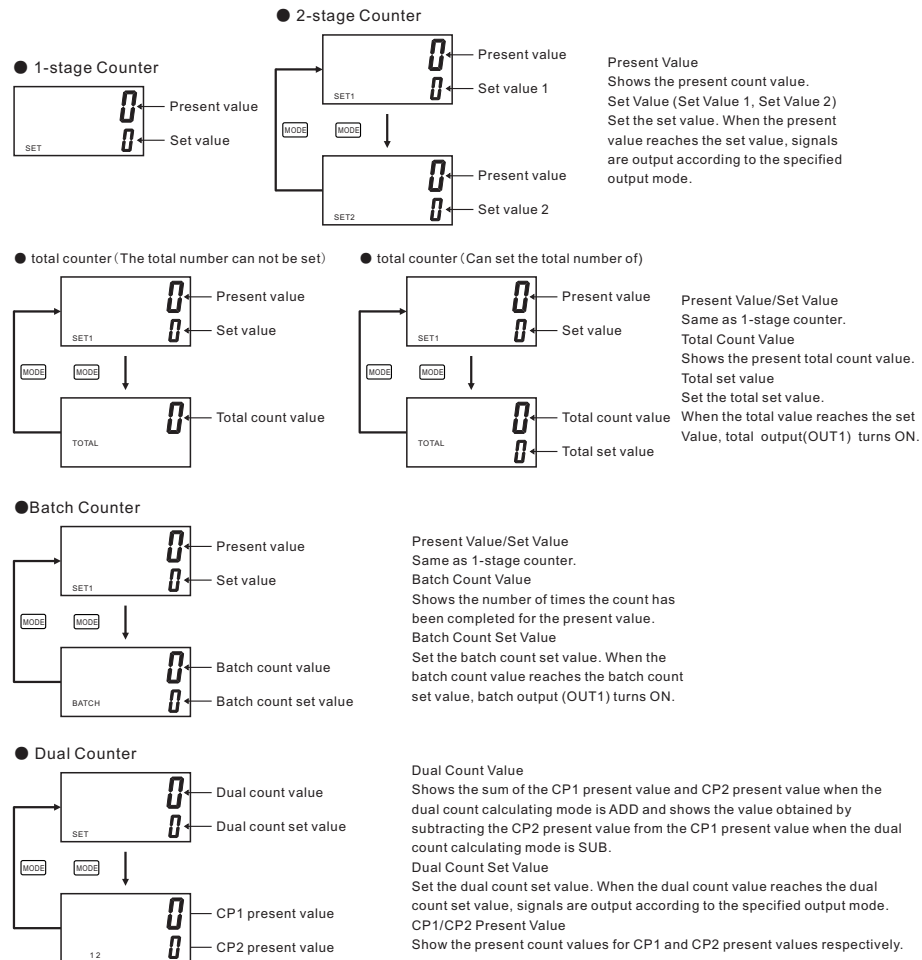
● 1-stage Counter

0 Present value
0 Set value
SET

● 2-stage Counter

0 Present value
0 Set value 1
SET1

MODE MODE

0 Present value
0 Set value 2
SET2

Present Value
Shows the present count value.
Set Value (Set Value 1, Set Value 2)
Set the set value. When the present value reaches the set value, signals are output according to the specified output mode.

● total counter（The total number can not be set）

0 Present value
0 Set value
SET1

MODE MODE

0 Total count value
TOTAL

● total counter（Can set the total number of）

0 Present value
0 Set value
SET1

MODE MODE

0 Total count value
0 Total set value
TOTAL

Present Value/Set Value
Same as 1-stage counter.
Total Count Value
Shows the present total count value.
Total set value
Set the total set value.
When the total value reaches the set Value, total output(OUT1) turns ON.

●Batch Counter

0 Present value
0 Set value
SET1

MODE MODE

0 Batch count value
0 Batch count set value
BATCH

Present Value/Set Value
Same as 1-stage counter.
Batch Count Value
Shows the number of times the count has been completed for the present value.
Batch Count Set Value
Set the batch count set value. When the batch count value reaches the batch count set value, batch output (OUT1) turns ON.

● Dual Counter

0 Dual count value
0 Dual count set value
SET

MODE MODE

0 CP1 present value
0 CP2 present value
1 2

Dual Count Value
Shows the sum of the CP1 present value and CP2 present value when the dual count calculating mode is ADD and shows the value obtained by subtracting the CP2 present value from the CP1 present value when the dual count calculating mode is SUB.
Dual Count Set Value
Set the dual count set value. When the dual count value reaches the dual count set value, signals are output according to the specified output mode.
CP1/CP2 Present Value
Show the present count values for CP1 and CP2 present values respectively.